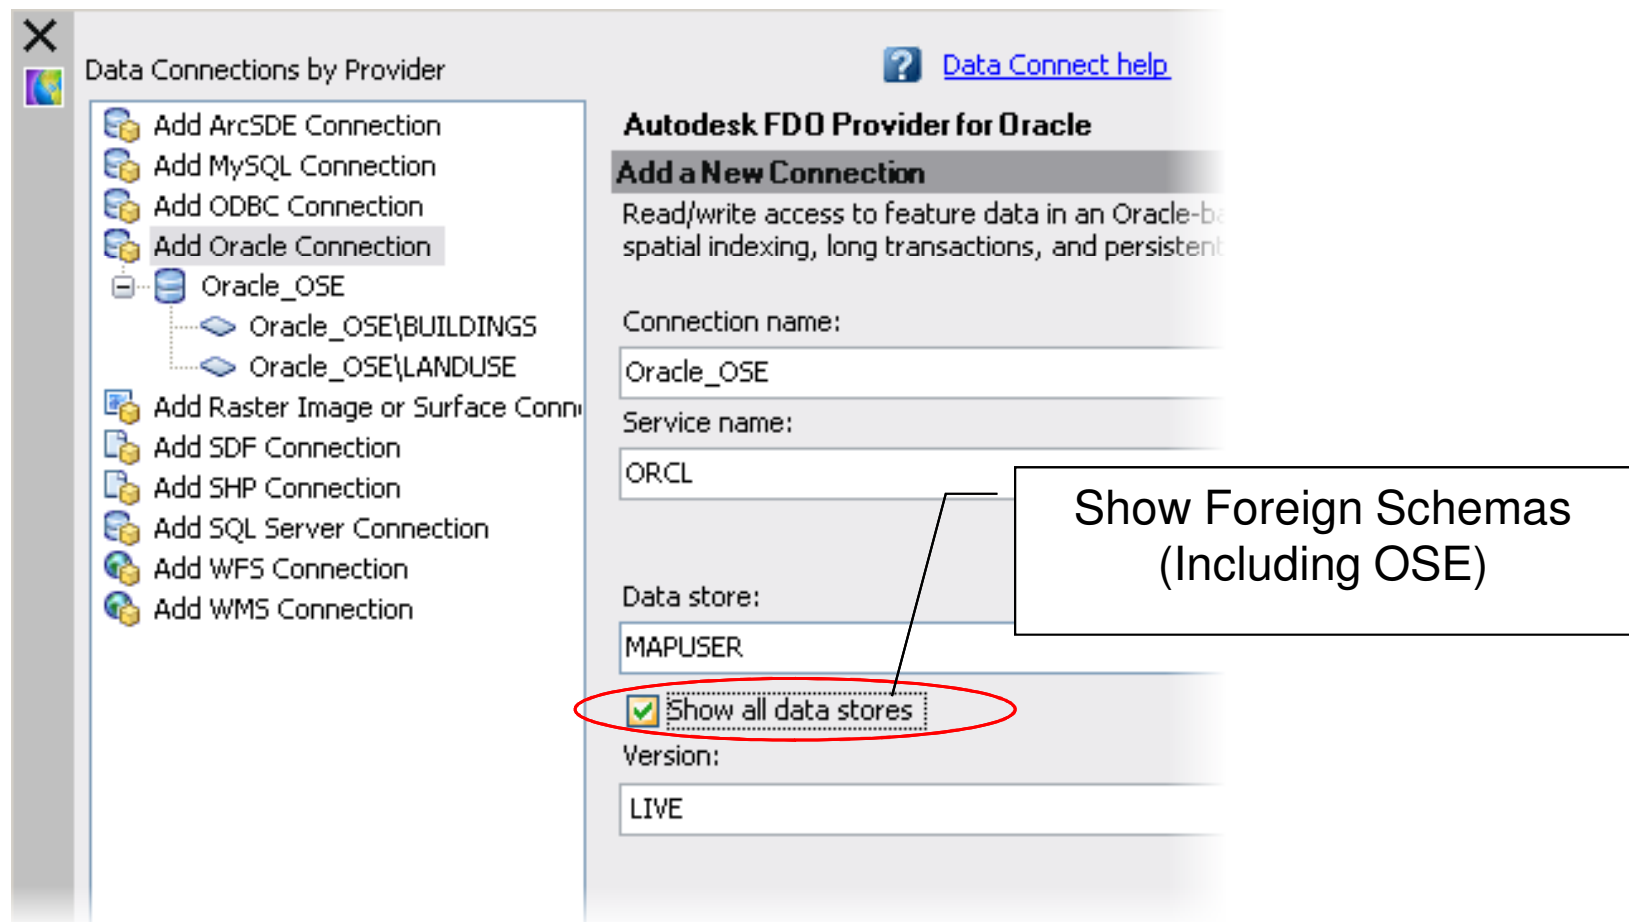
Data Connections by Provider

Data Connect help

Add ArcSDE Connection
Add MySQL Connection
Add ODBC Connection
Add Oracle Connection
Oracle_OSE
Oracle_OSE\BUILDINGS
Oracle_OSE\LANDUSE
Add Raster Image or Surface Conn
Add SDF Connection
Add SHP Connection
Add SQL Server Connection
Add WFS Connection
Add WMS Connection

Autodesk FDO Provider for Oracle

Add a New Connection

Read/write access to feature data in an Oracle-b spatial indexing, long transactions, and persisten

Connection name:

Oracle_OSE

Service name:

ORCL

Show Foreign Schemas (Including OSE)

Data store:

MAPUSER

Show all data stores

Version:

LIVE